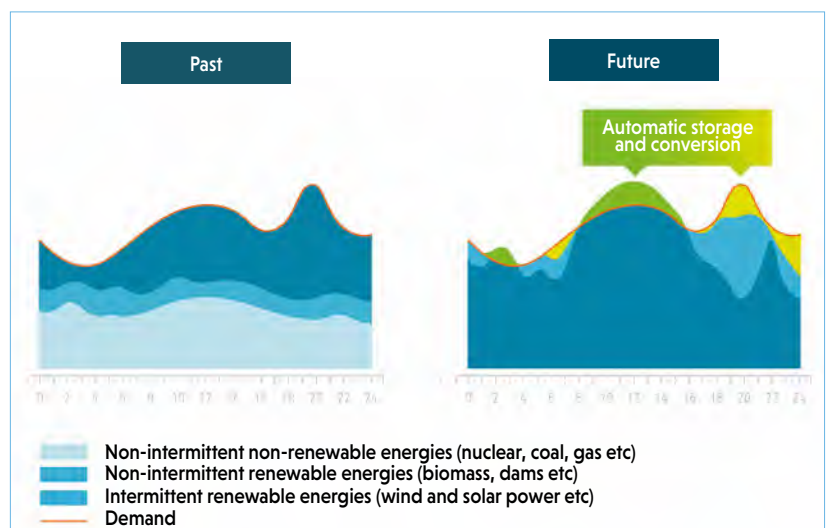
Past

Future

Automatic storage and conversion

0 2 4 6 8 10 12 14 16 18 20 22 24

0 2 4 6 8 10 12 14 16 18 20 22 24

Non-intermittent non-renewable energies (nuclear, coal, gas etc)
Non-intermittent renewable energies (biomass, dams etc)
Intermittent renewable energies (wind and solar power etc)
Demand